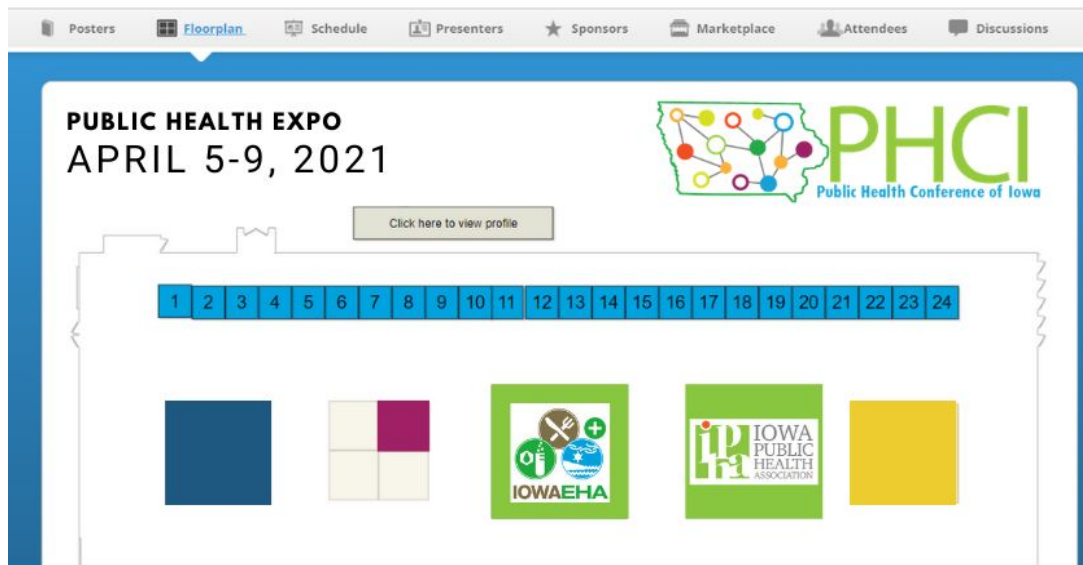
Posters Floorplan Schedule Presenters Sponsors Marketplace Attendees Discussions

PUBLIC HEALTH EXPO
APRIL 5-9, 2021

PHCI
Public Health Conference of Iowa

Click here to view profile

| 1 | 2 | 3 | 4 | 5 | 6 | 7 | 8 | 9 | 10 | 11 | 12 | 13 | 14 | 15 | 16 | 17 | 18 | 19 | 20 | 21 | 22 | 23 | 24 |
|---|---|---|---|---|---|---|---|---|---|---|---|---|---|---|---|---|---|---|---|---|---|---|---|

IOWAEHA

IPHA IOWA PUBLIC HEALTH ASSOCIATION